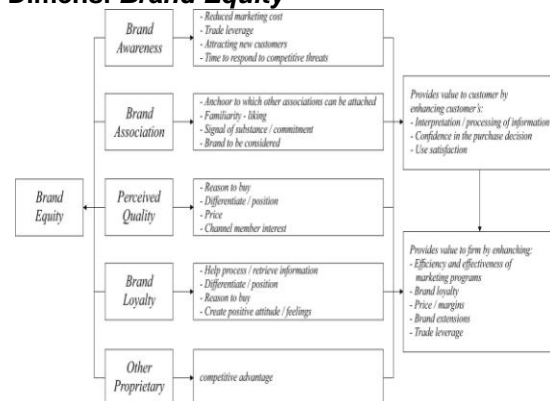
Dimensi Brand Equity

Brand Awareness

- Reduced marketing cost
- Trade leverage
- Attracting new customers
- Time to respond to competitive threats

Brand Association

- Anchoor to which other associations can be attached
- Familiarity - liking
- Signal of substance / commitment
- Brand to be considered

Brand Equity

Perceived Quality

- Reason to buy
- Differentiate / position
- Price
- Channel member interest

Brand Loyalty

- Help process / retrieve information
- Differentiate / position
- Reason to buy
- Create positive attitude / feelings

Other Proprietary

competitive advantage

Provides value to customer by enhancing customer's:
- Interpretation / processing of information
- Confidence in the purchase decision
- Use satisfaction

Provides value to firm by enhancing:
- Efficiency and effectiveness of marketing programs
- Brand loyalty
- Price / margins
- Brand extensions
- Trade leverage